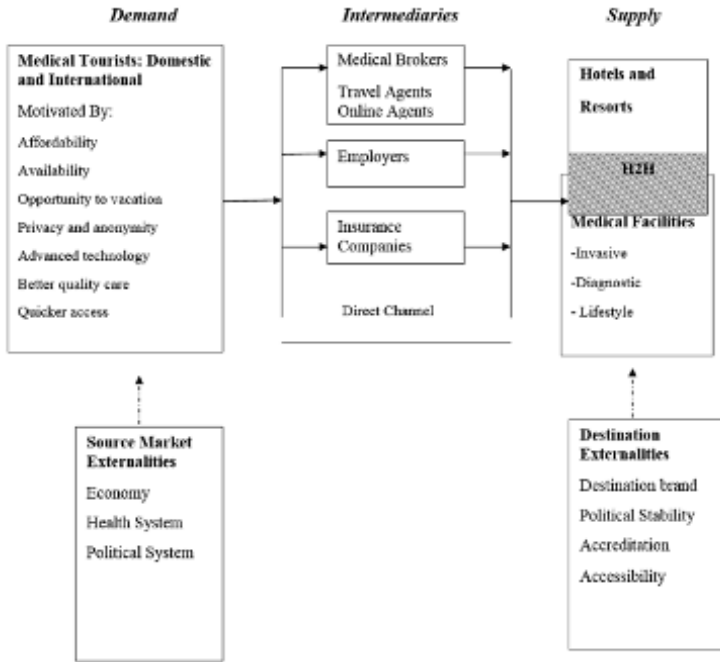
Demand

Intermediaries

Supply

Medical Tourists: Domestic and International

Motivated By:

Affordability

Availability

Opportunity to vacation

Privacy and anonymity

Advanced technology

Better quality care

Quicker access

Medical Brokers

Travel Agents
Online Agents

Employers

Insurance Companies

Direct Channel

Hotels and Resorts

H2H

Medical Facilities

-Invasive

-Diagnostic

- Lifestyle

Source Market Externalities

Economy

Health System

Political System

Destination Externalities

Destination brand

Political Stability

Accreditation

Accessibility